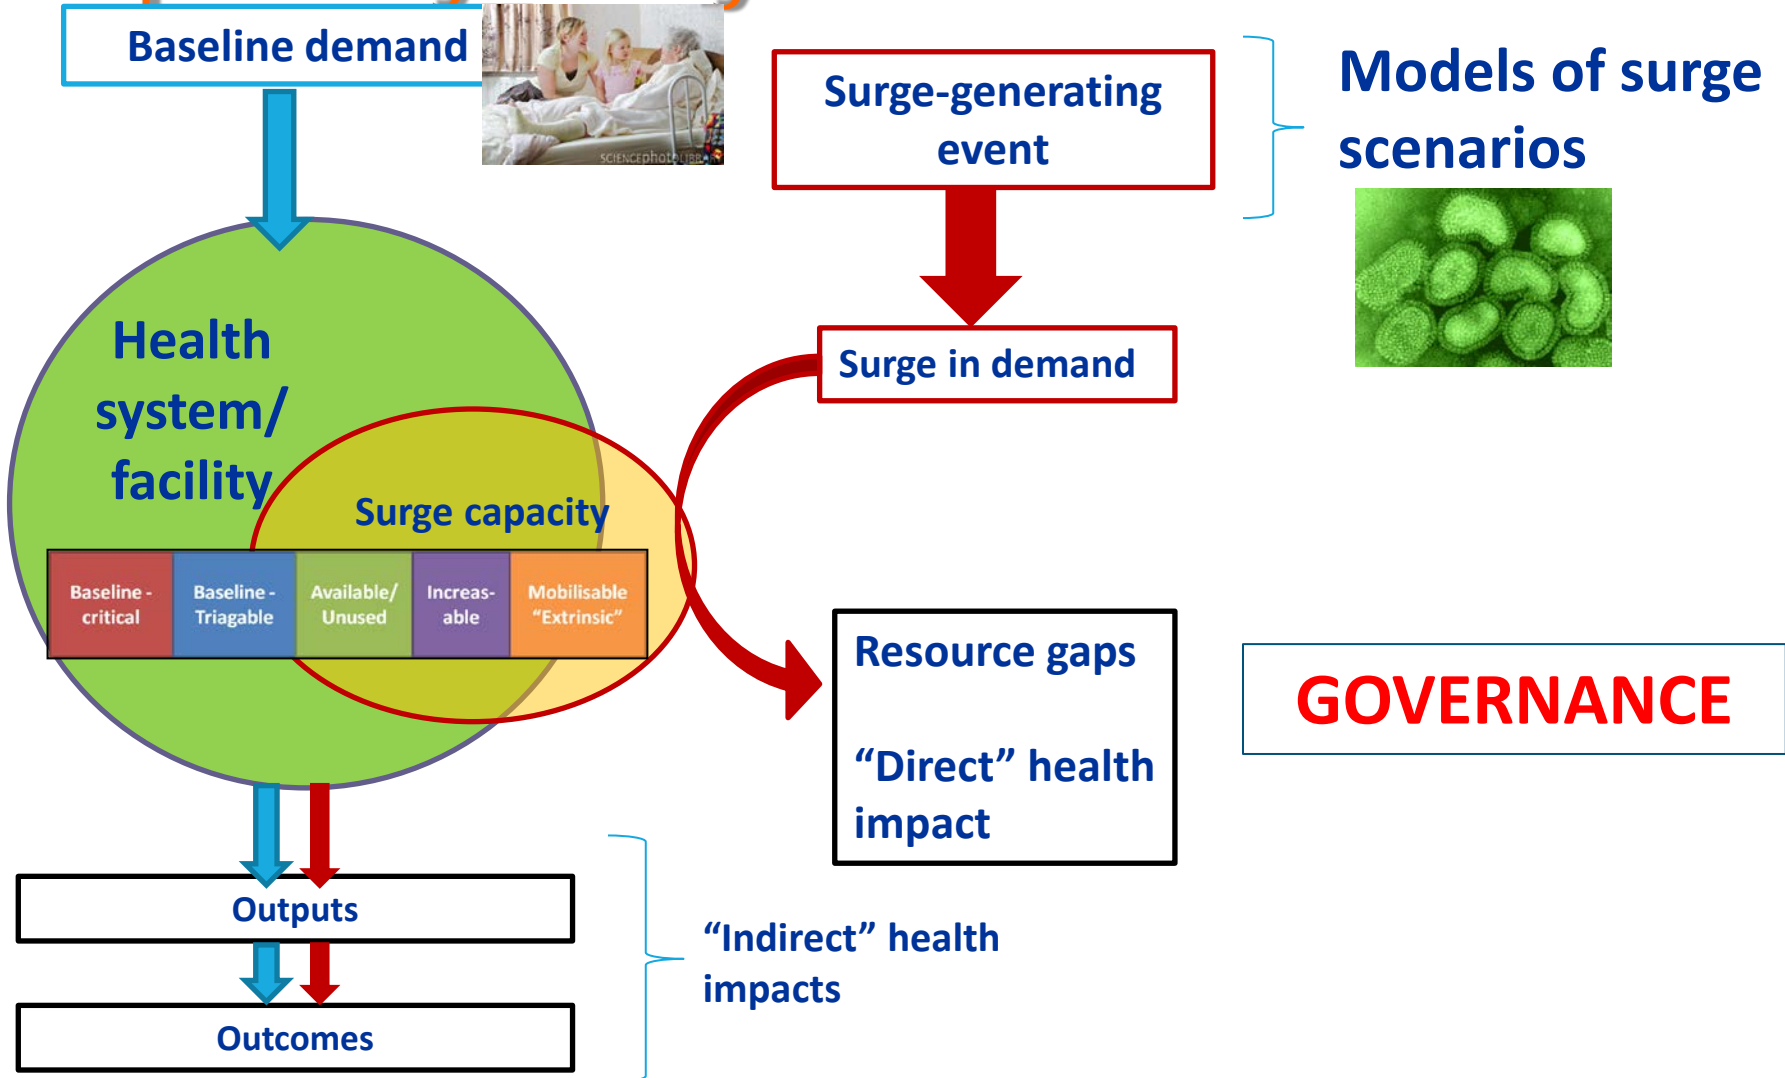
Baseline demand

SCIENCEphotoLIBRARY

Surge-generating event

Models of surge scenarios

Health system/ facility

Surge capacity

| Baseline - critical | Baseline - Triagable | Available/ Unused | Increas-able | Mobilisable "Extrinsic" |
|---|---|---|---|---|

Surge in demand

Resource gaps

"Direct" health impact

GOVERNANCE

Outputs

Outcomes

"Indirect" health impacts